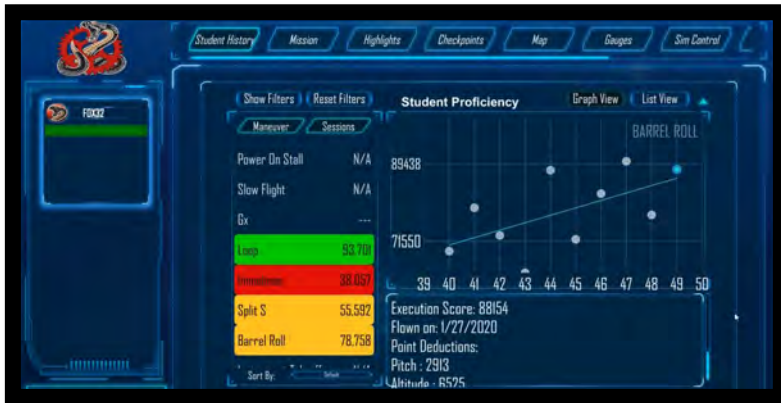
Student History | Mission | Highlights | Checkpoints | Map | Gauges | Sim Control

FOX12

Show Filters | Reset Filters

Maneuver | Sessions

| | |
|---|---|
| Power On Stall | N/A |
| Slow Flight | N/A |
| Gx | --- |
| Loop | 93.701 |
| Immelman | 38.057 |
| Split S | 55.592 |
| Barrel Roll | 78.758 |

Sort By: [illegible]

Student Proficiency

Graph View | List View

BARREL ROLL

89438

71550

39 40 41 42 43 44 45 46 47 48 49 50

Execution Score: 88154
Flown on: 1/27/2020
Point Deductions:
Pitch : 2913
Altitude : 6525